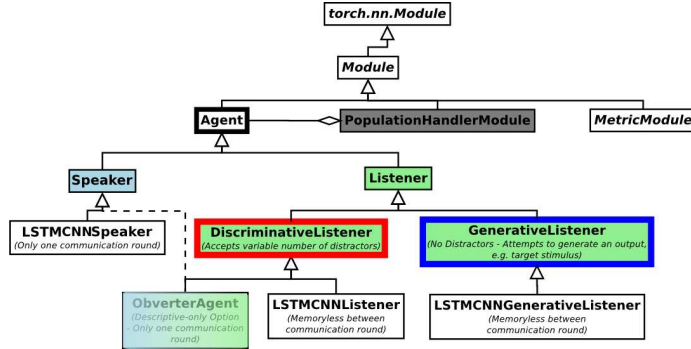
torch.nn.Module

Module

Agent

PopulationHandlerModule

MetricModule

Speaker

Listener

LSTMCNNSpeaker
(Only one communication round)

DiscriminativeListener
(Accepts variable number of distractors)

GenerativeListener
(No Distractors - Attempts to generate an output, e.g. target stimulus)

ObverterAgent
(Descriptive-only Option - Only one communication round)

LSTMCNNListener
(Memoryless between communication round)

LSTMCNNGenerativeListener
(Memoryless between communication round)